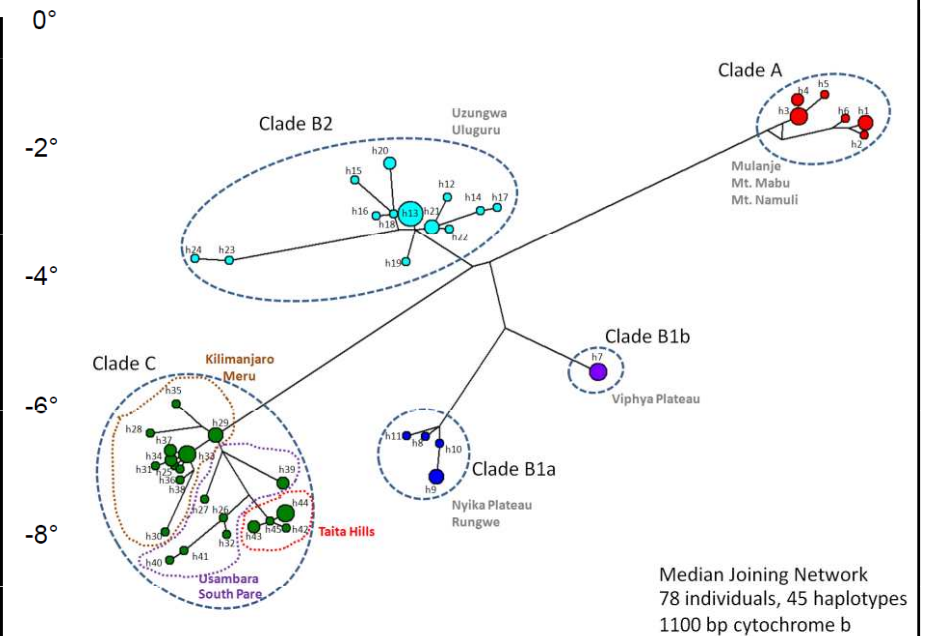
0°

-2°

-4°

-6°

-8°

Clade A
h4 h5 h3 h6 h1 h2
Mulanje
Mt. Mabu
Mt. Namuli

Clade B2
Uzungwa
Uluguru
h20 h15 h12 h14 h17 h16 h13 h21 h18 h22 h24 h23 h19

Clade B1b
h7
Viphya Plateau

Clade B1a
h11 h8 h10 h9
Nyika Plateau
Rungwe

Clade C
Kilimanjaro
Meru
h35 h28 h29 h37 h34 h33 h31 h25 h36 h38 h39 h27 h26 h44 h30 h32 h43 h45 h42 h41 h40
Taita Hills
Usambara
South Pare

Median Joining Network
78 individuals, 45 haplotypes
1100 bp cytochrome b